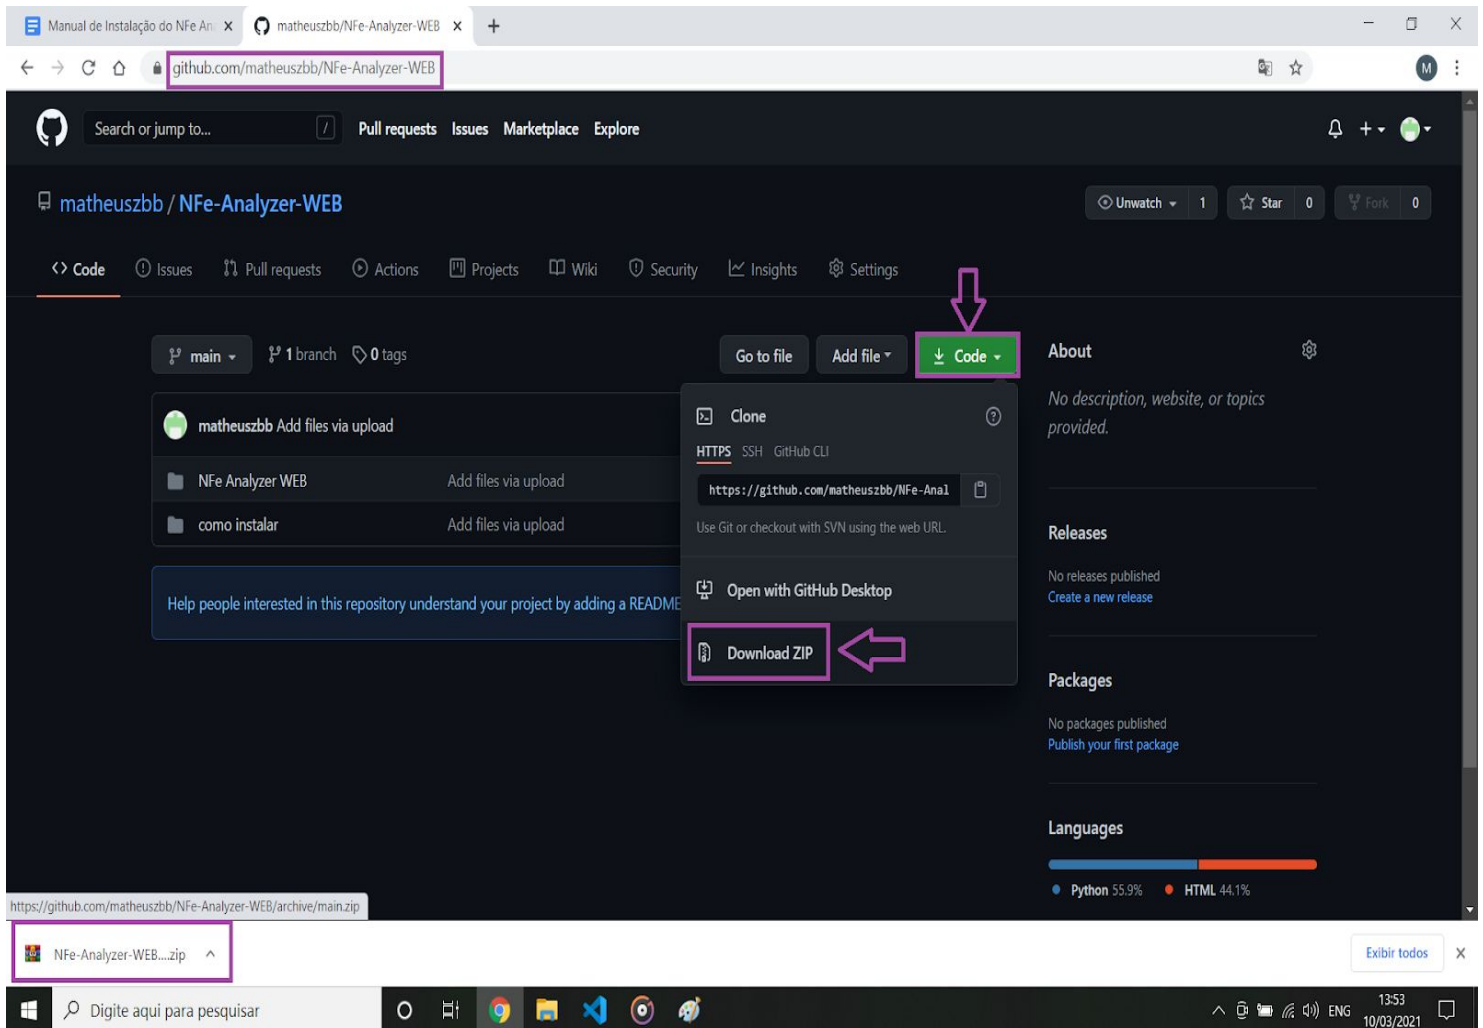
Manual de Instalação do NFe An ×
matheuszbb/NFe-Analyzer-WEB ×
+

github.com/matheuszbb/NFe-Analyzer-WEB

M

Search or jump to... /
Pull requests Issues Marketplace Explore

matheuszbb / NFe-Analyzer-WEB

Unwatch 1 Star 0 Fork 0

Code Issues Pull requests Actions Projects Wiki Security Insights Settings

main 1 branch 0 tags

Go to file Add file Code

matheuszbb Add files via upload

NFe Analyzer WEB Add files via upload

como instalar Add files via upload

Help people interested in this repository understand your project by adding a README

Clone
HTTPS SSH GitHub CLI
https://github.com/matheuszbb/NFe-Anal
Use Git or checkout with SVN using the web URL.

Open with GitHub Desktop

Download ZIP

About

No description, website, or topics provided.

Releases

No releases published
Create a new release

Packages

No packages published
Publish your first package

Languages

Python 55.9% HTML 44.1%

https://github.com/matheuszbb/NFe-Analyzer-WEB/archive/main.zip

NFe-Analyzer-WEB....zip

Exibir todos ×

Digite aqui para pesquisar

ENG 13:53 10/03/2021